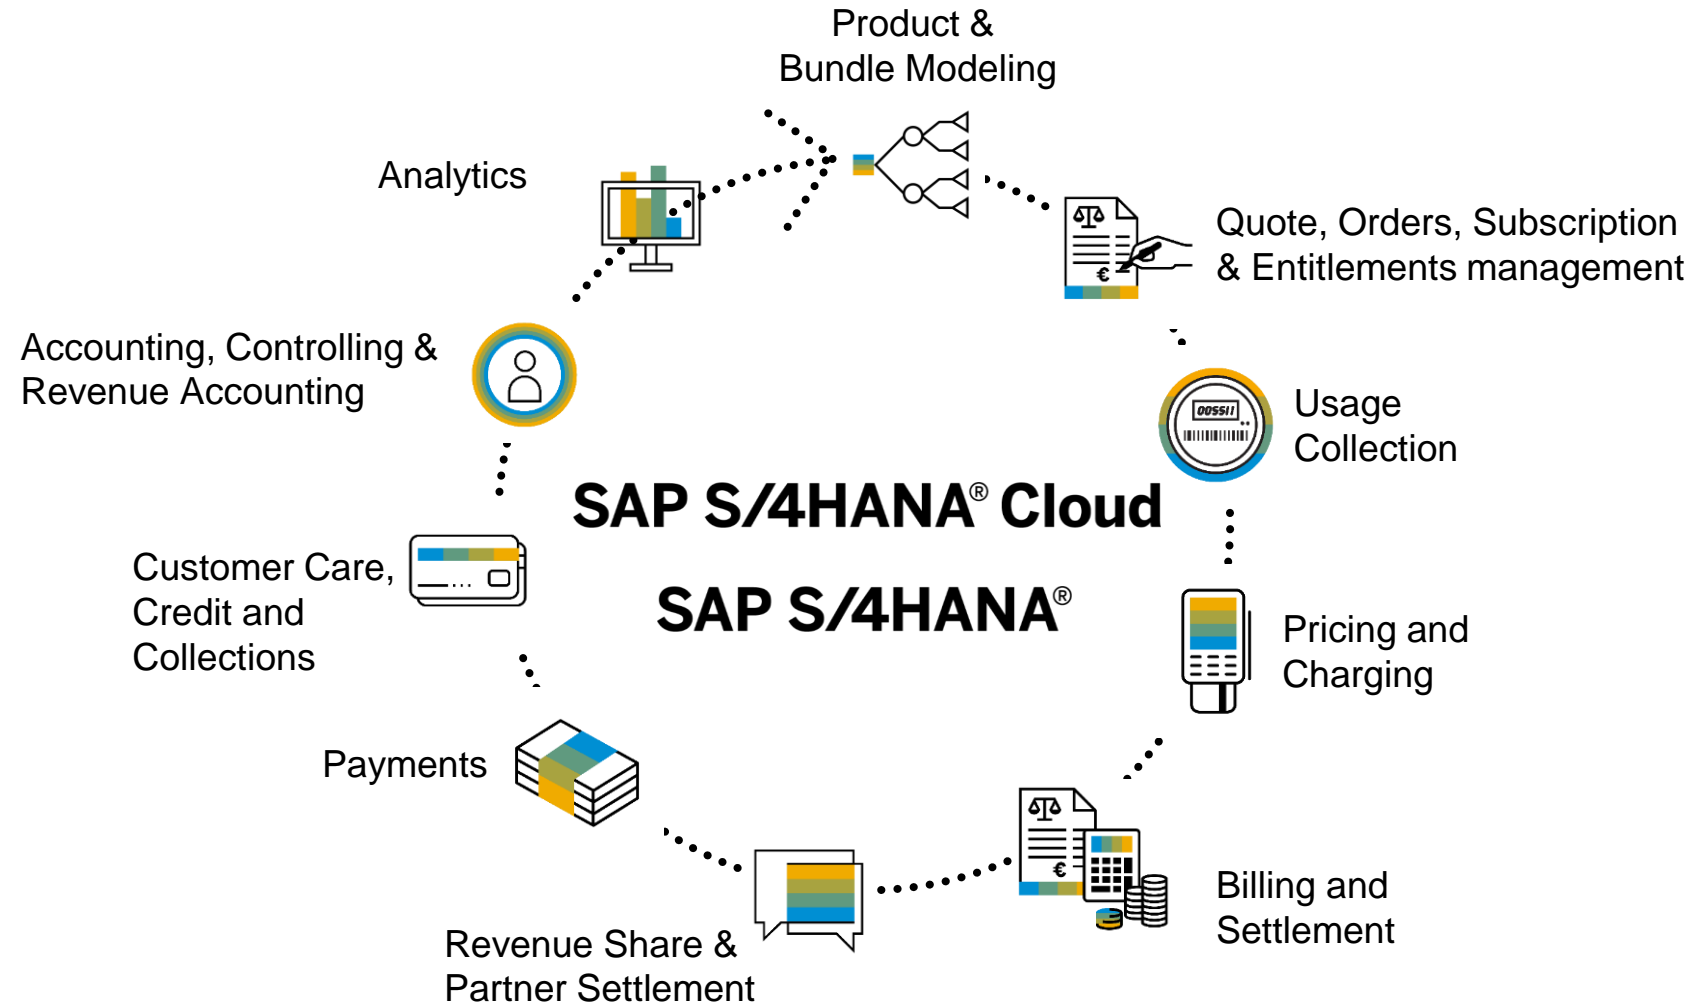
Product & Bundle Modeling

Analytics

Quote, Orders, Subscription & Entitlements management

Accounting, Controlling & Revenue Accounting

Usage Collection

00551

SAP S/4HANA® Cloud

SAP S/4HANA®

Customer Care, Credit and Collections

Pricing and Charging

Payments

Billing and Settlement

Revenue Share & Partner Settlement